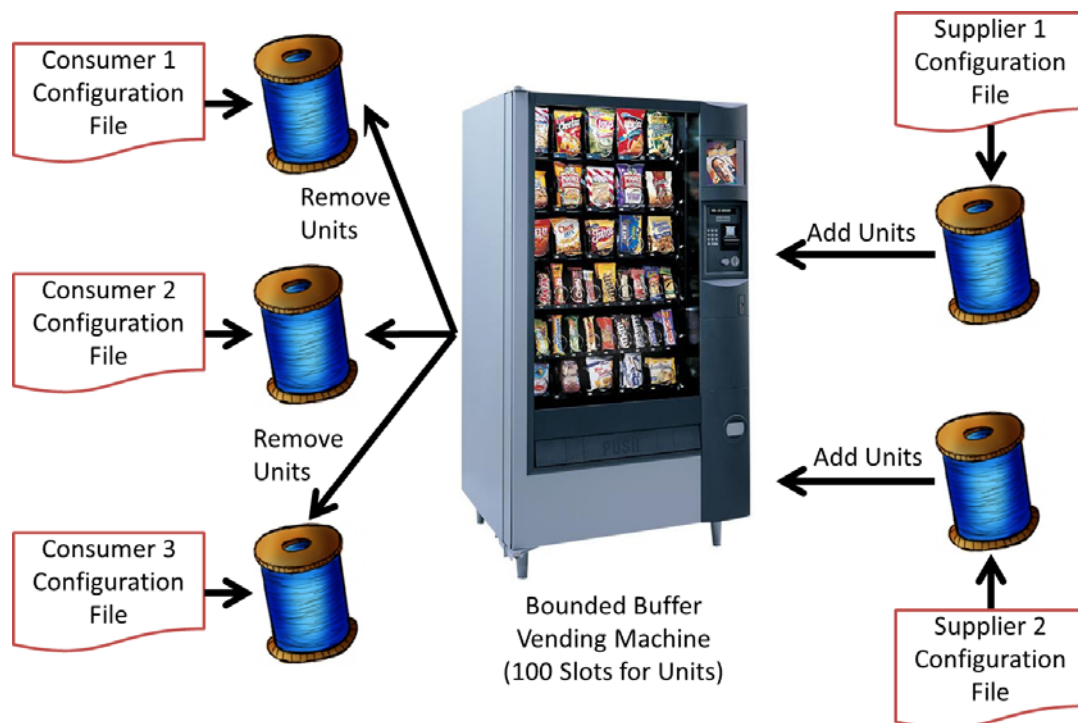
Consumer 1 Configuration File

Remove Units

Consumer 2 Configuration File

Remove Units

Consumer 3 Configuration File

PUSH

Bounded Buffer Vending Machine (100 Slots for Units)

Supplier 1 Configuration File

Add Units

Add Units

Supplier 2 Configuration File